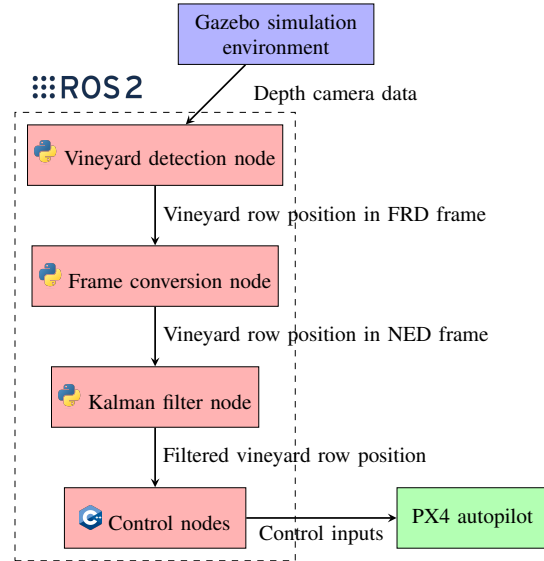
Gazebo simulation environment

ROS 2

Depth camera data

Vineyard detection node

Vineyard row position in FRD frame

Frame conversion node

Vineyard row position in NED frame

Kalman filter node

Filtered vineyard row position

Control nodes

Control inputs

PX4 autopilot